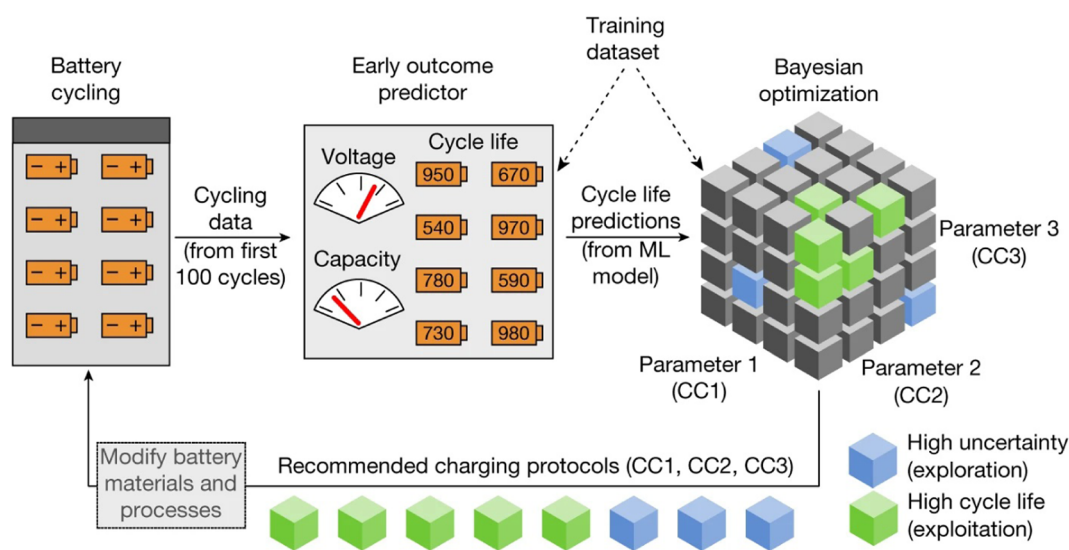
Battery cycling

− +
− +
− +
− +
− +
− +
− +
− +

Cycling data (from first 100 cycles)

Early outcome predictor

Voltage

Capacity

Cycle life

950
670
540
970
780
590
730
980

Training dataset

Cycle life predictions (from ML model)

Bayesian optimization

Parameter 3 (CC3)

Parameter 1 (CC1)

Parameter 2 (CC2)

Modify battery materials and processes

Recommended charging protocols (CC1, CC2, CC3)

High uncertainty (exploration)

High cycle life (exploitation)